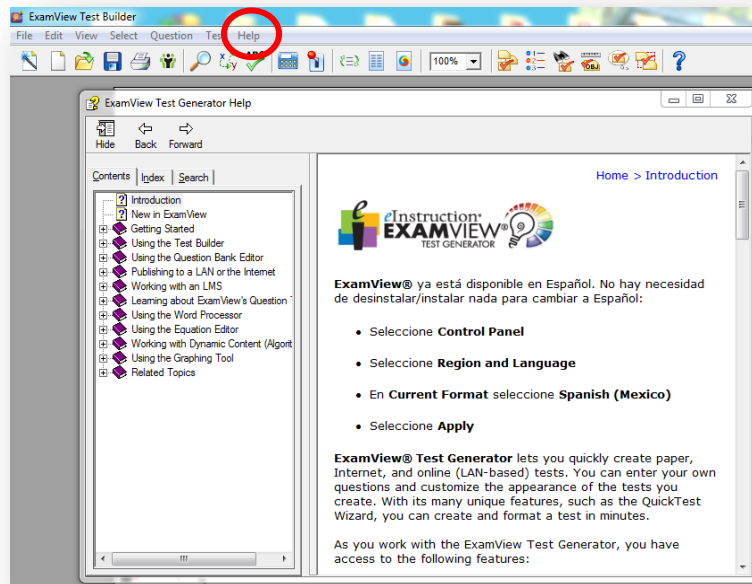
ExamView Test Builder

File Edit View Select Question Test Help

100%

ExamView Test Generator Help

Hide Back Forward

Contents Index Search

Introduction
New in ExamView
Getting Started
Using the Test Builder
Using the Question Bank Editor
Publishing to a LAN or the Internet
Working with an LMS
Learning about ExamView's Question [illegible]
Using the Word Processor
Using the Equation Editor
Working with Dynamic Content (Algorit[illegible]
Using the Graphing Tool
Related Topics

Home > Introduction

eInstruction EXAMVIEW TEST GENERATOR

ExamView® ya está disponible en Español. No hay necesidad de desinstalar/instalar nada para cambiar a Español:

• Seleccione Control Panel

• Seleccione Region and Language

• En Current Format seleccione Spanish (Mexico)

• Seleccione Apply

ExamView® Test Generator lets you quickly create paper, Internet, and online (LAN-based) tests. You can enter your own questions and customize the appearance of the tests you create. With its many unique features, such as the QuickTest Wizard, you can create and format a test in minutes.

As you work with the ExamView Test Generator, you have access to the following features: